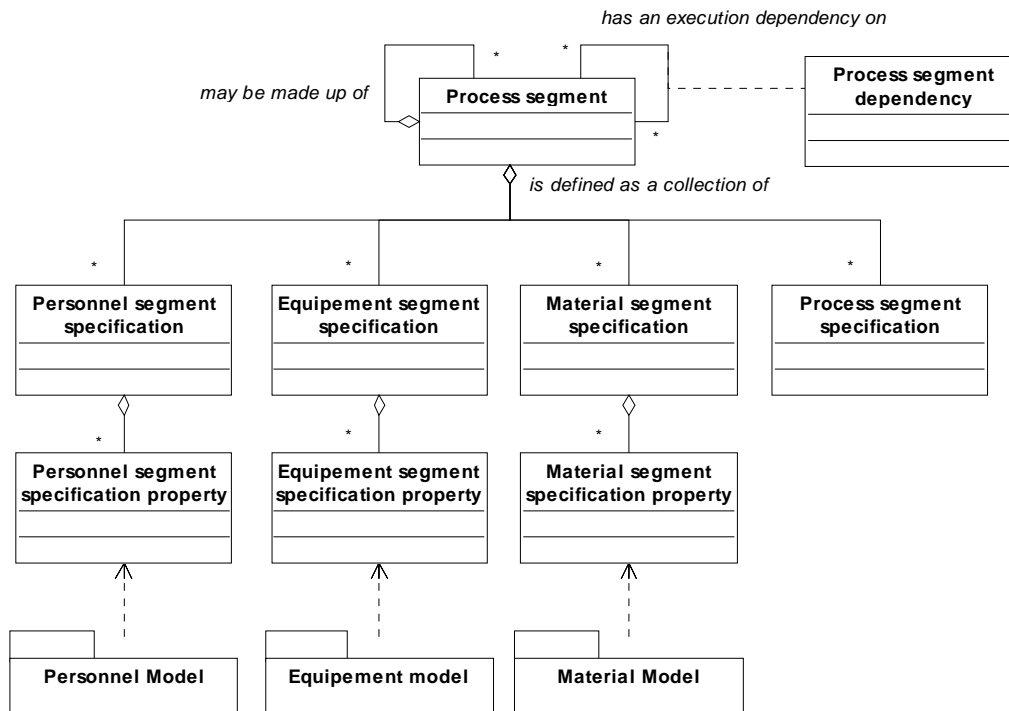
has an execution dependency on

\*

\*

may be made up of

Process segment

\*

Process segment dependency

is defined as a collection of

\*

\*

\*

\*

Personnel segment specification

Equipement segment specification

Material segment specification

Process segment specification

\*

\*

\*

Personnel segment specification property

Equipement segment specification property

Material segment specification property

Personnel Model

Equipement model

Material Model